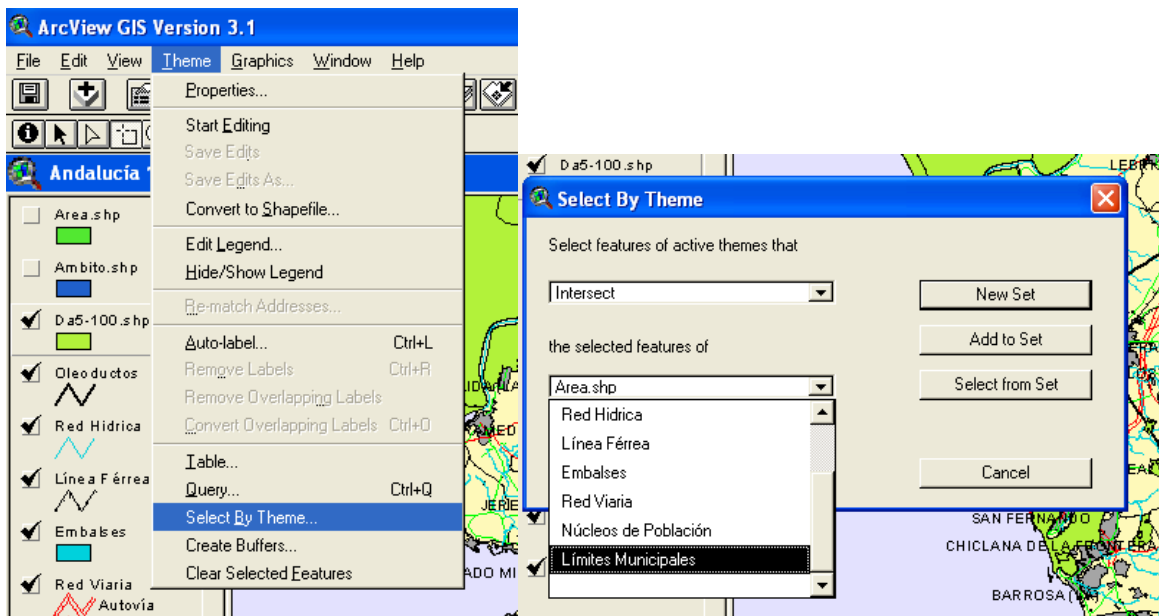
ArcView GIS Version 3.1

File Edit View Theme Graphics Window Help

Andalucía

Area.shp
Ambito.shp
Da5-100.shp
Oleoductos
Red Hidrica
Línea Férrea
Embalses
Red Viaria
Autovía

Properties...
Start Editing
Save Edits
Save Edits As...
Convert to Shapefile...
Edit Legend...
Hide/Show Legend
Re-match Addresses...
Auto-label... Ctrl+L
Remove Labels Ctrl+R
Remove Overlapping Labels
Convert Overlapping Labels Ctrl+O
Table...
Query... Ctrl+Q
Select By Theme...
Create Buffers...
Clear Selected Features

Da5-100.shp

Select By Theme

Select features of active themes that

Intersect

the selected features of

Area.shp

Red Hidrica
Línea Férrea
Embalses
Red Viaria
Núcleos de Población
Límites Municipales

New Set
Add to Set
Select from Set
Cancel

SAN FERNANDO
CHICLANA DE LA FRONTERA
BARROSA
JERE
ADO MI
AMED
LEBR
EAL